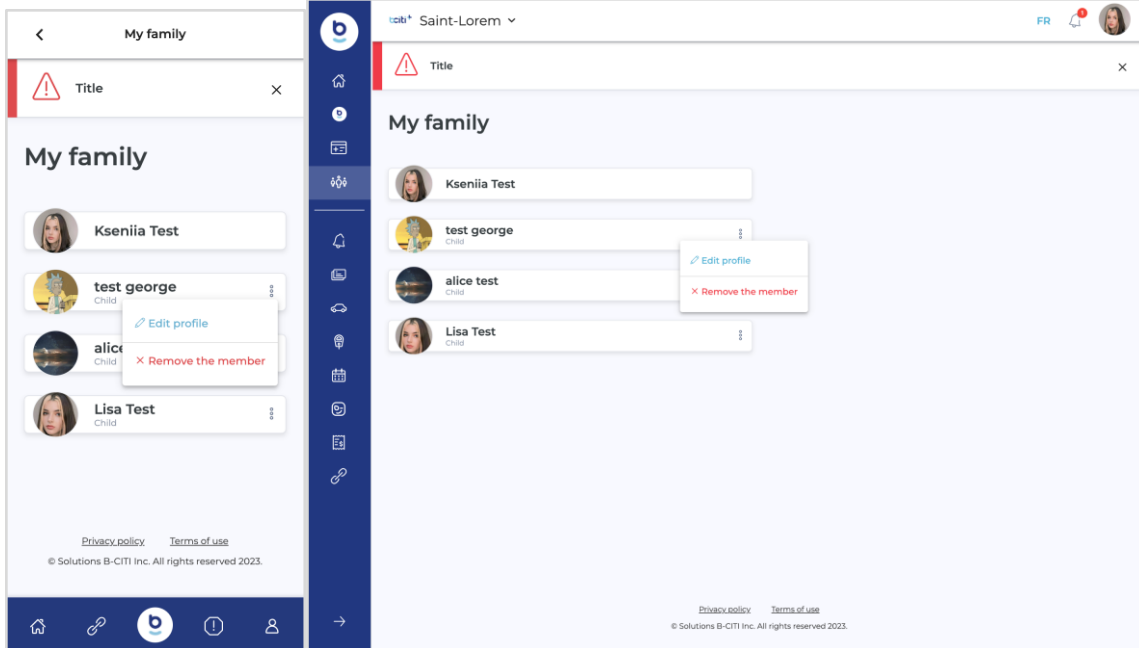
My family

Title

My family

Kseniia Test

test george
Child

Edit profile

alice
Child

Remove the member

Lisa Test
Child

Privacy policy Terms of use
© Solutions B-CITI Inc. All rights reserved 2023.

b

Saint-Lorem

FR

1

Title

My family

Kseniia Test

test george
Child

Edit profile

alice test
Child

Remove the member

Lisa Test
Child

Privacy policy Terms of use
© Solutions B-CITI Inc. All rights reserved 2023.